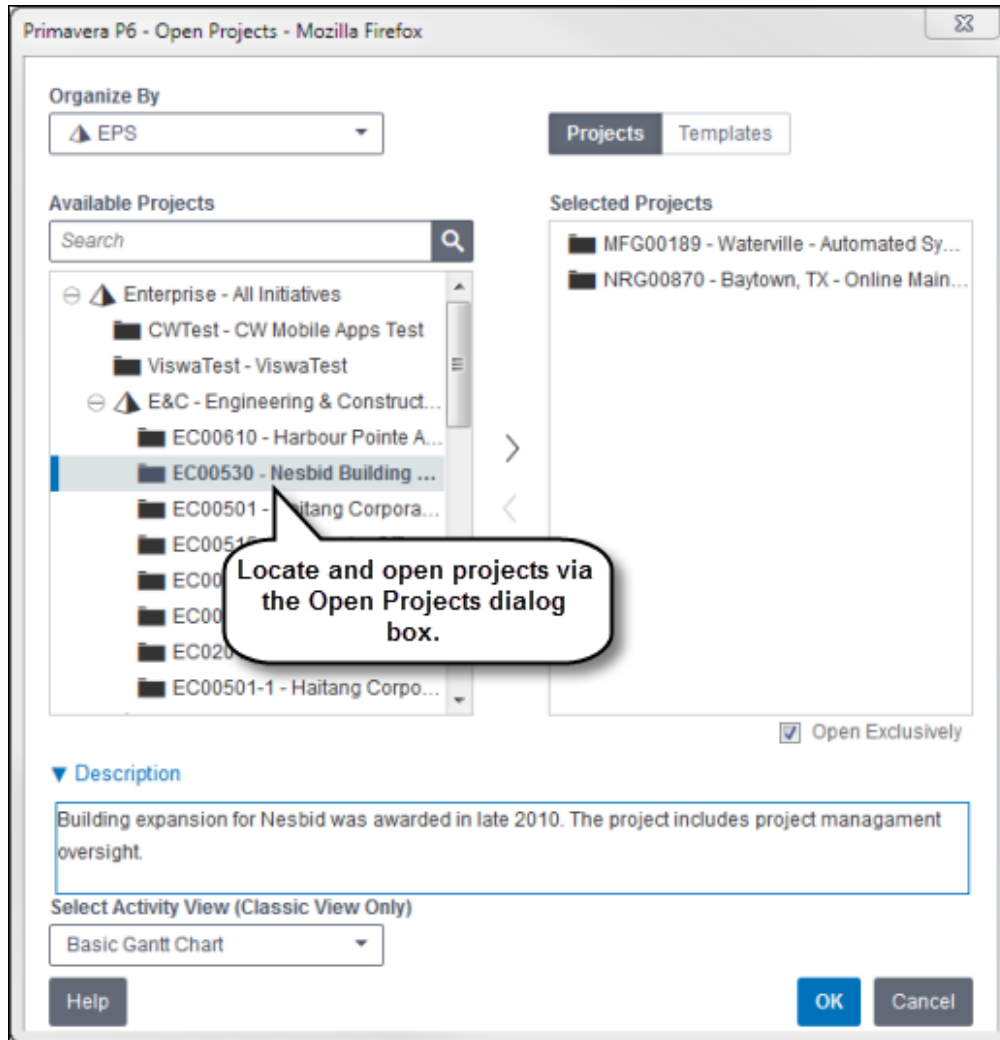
Primavera P6 - Open Projects - Mozilla Firefox

Organize By

EPS

Projects Templates

Available Projects

Search

Enterprise - All Initiatives

CWTest - CW Mobile Apps Test

ViswaTest - ViswaTest

E&C - Engineering & Construct...

EC00610 - Harbour Pointe A...

EC00530 - Nesbid Building ...

EC00501 - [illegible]aitang Corpora...

EC005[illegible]

EC00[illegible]

EC00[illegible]

EC020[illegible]

EC00501-1 - Haitang Corpo...

Locate and open projects via the Open Projects dialog box.

Selected Projects

MFG00189 - Waterville - Automated Sy...

NRG00870 - Baytown, TX - Online Main...

Open Exclusively

▼ Description

Building expansion for Nesbid was awarded in late 2010. The project includes project managament oversight.

Select Activity View (Classic View Only)

Basic Gantt Chart

Help

OK

Cancel